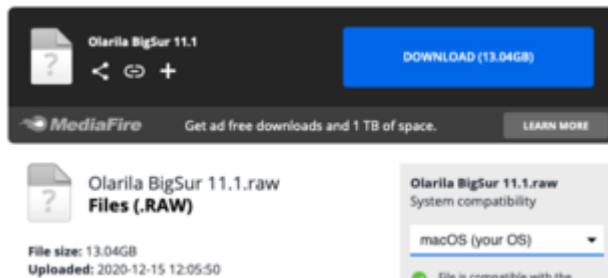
Olarila BigSur 11.1

DOWNLOAD (13.04GB)

MediaFire

Get ad free downloads and 1 TB of space.

LEARN MORE

Olarila BigSur 11.1.raw
Files (.RAW)

File size: 13.04GB
Uploaded: 2020-12-15 12:05:50

Olarila BigSur 11.1.raw
System compatibility

macOS (your OS)

File is compatible with the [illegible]